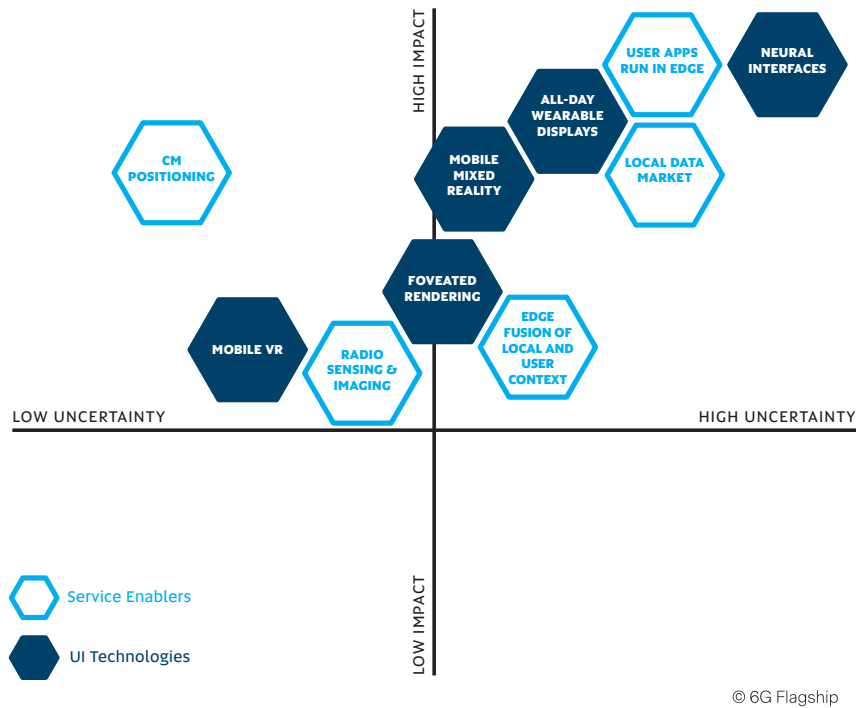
HIGH IMPACT

USER APPS RUN IN EDGE

NEURAL INTERFACES

ALL-DAY WEARABLE DISPLAYS

CM POSITIONING

MOBILE MIXED REALITY

LOCAL DATA MARKET

FOVEATED RENDERING

EDGE FUSION OF LOCAL AND USER CONTEXT

MOBILE VR

RADIO SENSING & IMAGING

LOW UNCERTAINTY

HIGH UNCERTAINTY

LOW IMPACT

Service Enablers

UI Technologies

© 6G Flagship